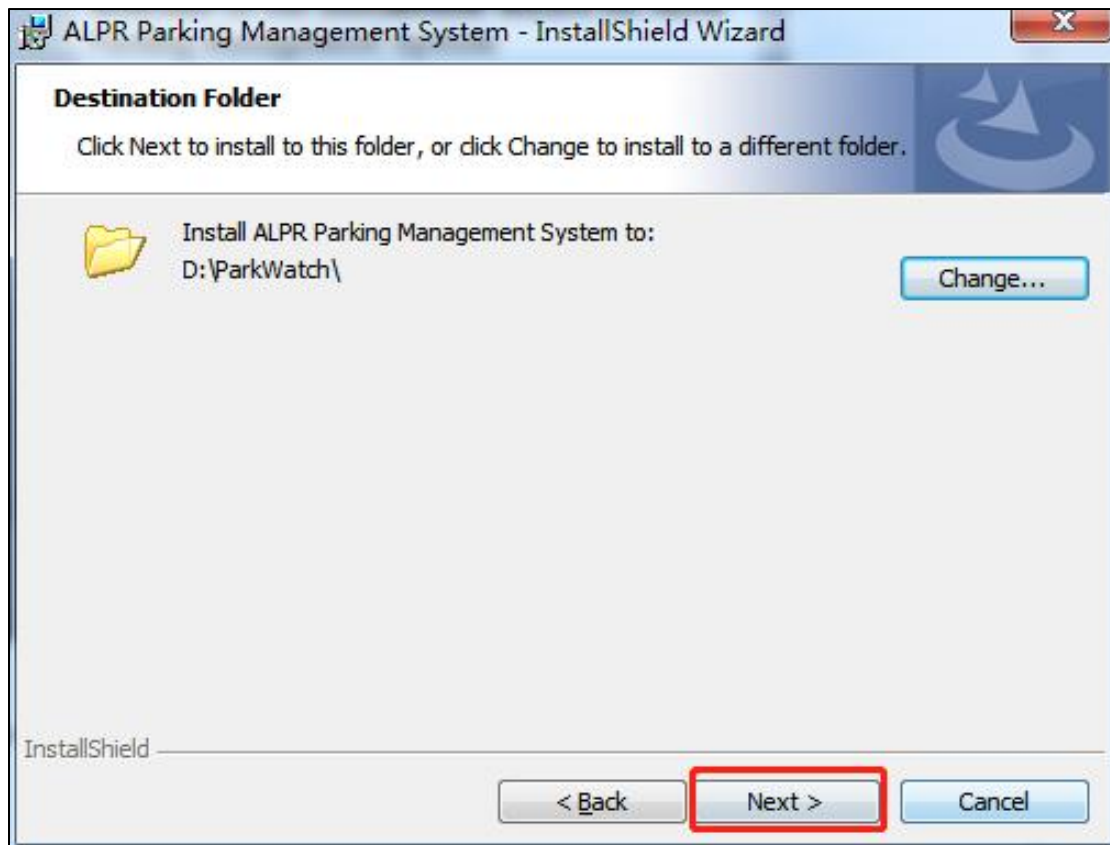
ALPR Parking Management System - InstallShield Wizard

Destination Folder

Click Next to install to this folder, or click Change to install to a different folder.

Install ALPR Parking Management System to:
D:\ParkWatch\

Change...

InstallShield

< Back

Next >

Cancel